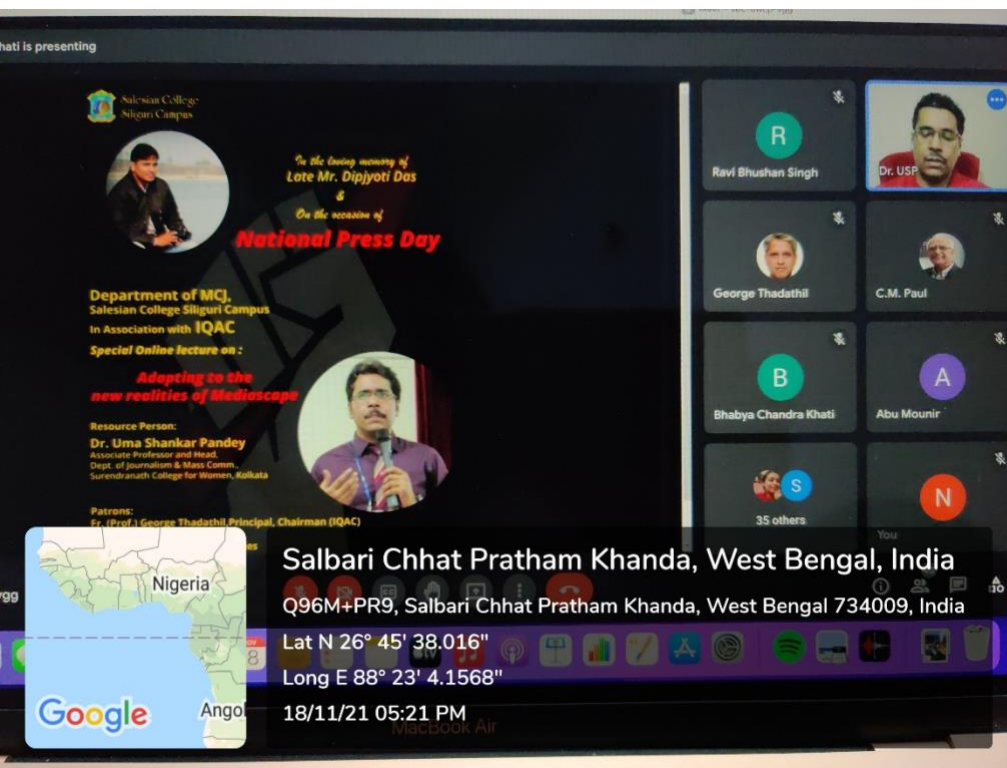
hati is presenting

Salesian College Siliguri Campus

In the loving memory of
Late Mr. Dipjyoti Das
&
On the occasion of
National Press Day

Department of MCJ,
Salesian College Siliguri Campus
In Association with IQAC
Special Online lecture on :

Adapting to the new realities of Mediascape

Resource Person:
Dr. Uma Shankar Pandey
Associate Professor and Head,
Dept. of Journalism & Mass Comm.
Surendranath College for Women, Kolkata

Patrons:
Fr. (Prof.) George Thadathil,Principal, Chairman (IQAC)

R
Ravi Bhushan Singh

Dr. USP

George Thadathil

C.M. Paul

B
Bhabya Chandra Khati

A
Abu Mounir

S
35 others

N
You

ygg

Nigeria

Angol

Google

Salbari Chhat Pratham Khanda, West Bengal, India
Q96M+PR9, Salbari Chhat Pratham Khanda, West Bengal 734009, India
Lat N 26° 45' 38.016"
Long E 88° 23' 4.1568"
18/11/21 05:21 PM

MacBook Air